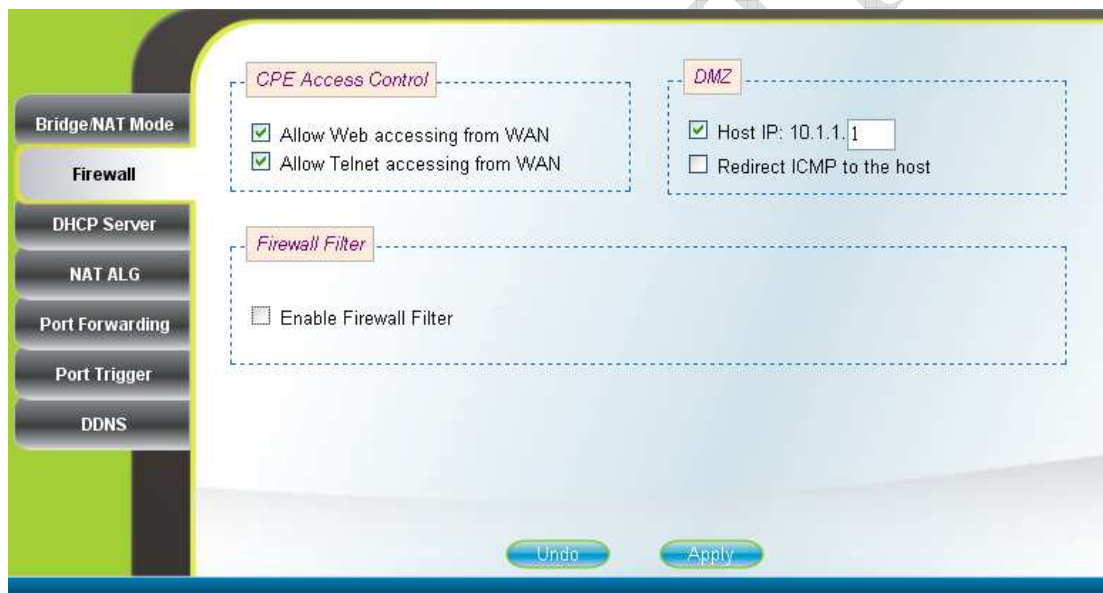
Bridge/NAT Mode
Firewall
DHCP Server
NAT ALG
Port Forwarding
Port Trigger
DDNS

CPE Access Control
☑ Allow Web accessing from WAN
☑ Allow Telnet accessing from WAN

DMZ
☑ Host IP: 10.1.1. 1
☐ Redirect ICMP to the host

Firewall Filter
☐ Enable Firewall Filter

Undo
Apply